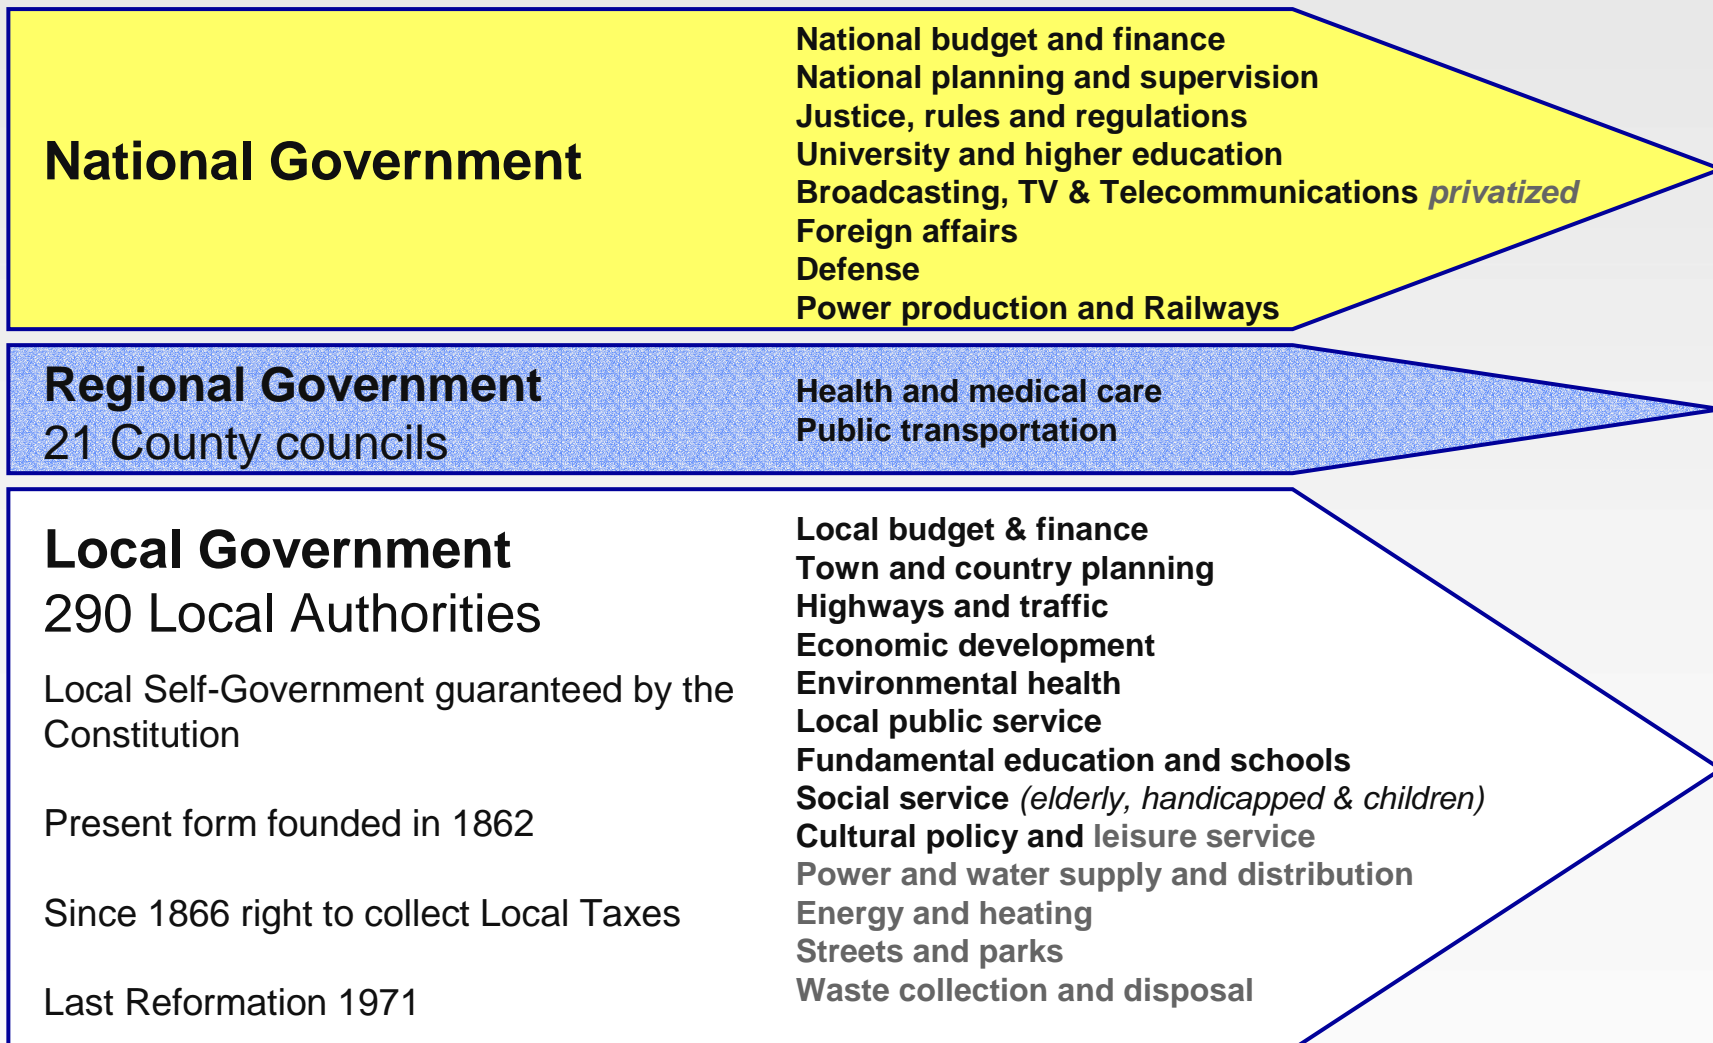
National Government

National budget and finance
National planning and supervision
Justice, rules and regulations
University and higher education
Broadcasting, TV & Telecommunications privatized
Foreign affairs
Defense
Power production and Railways

Regional Government
21 County councils

Health and medical care
Public transportation

Local Government
290 Local Authorities

Local Self-Government guaranteed by the Constitution

Present form founded in 1862

Since 1866 right to collect Local Taxes

Last Reformation 1971

Local budget & finance
Town and country planning
Highways and traffic
Economic development
Environmental health
Local public service
Fundamental education and schools
Social service (elderly, handicapped & children)
Cultural policy and leisure service
Power and water supply and distribution
Energy and heating
Streets and parks
Waste collection and disposal